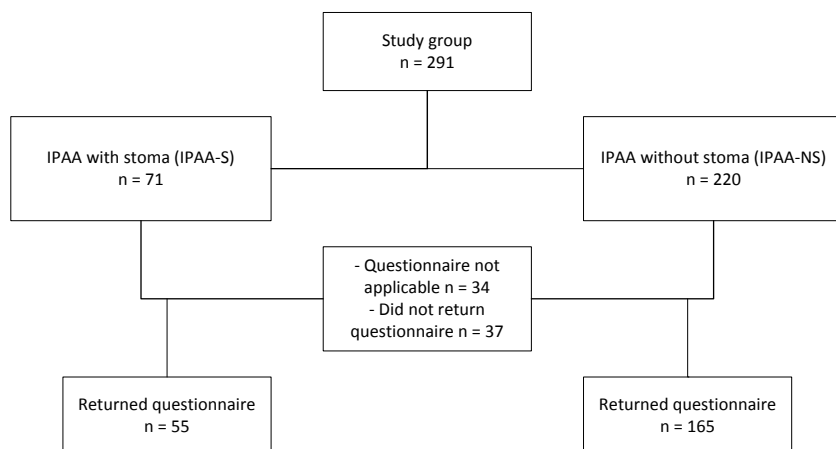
Study group
n = 291

IPAA with stoma (IPAA-S)
n = 71

IPAA without stoma (IPAA-NS)
n = 220

- Questionnaire not applicable n = 34
- Did not return questionnaire n = 37

Returned questionnaire
n = 55

Returned questionnaire
n = 165